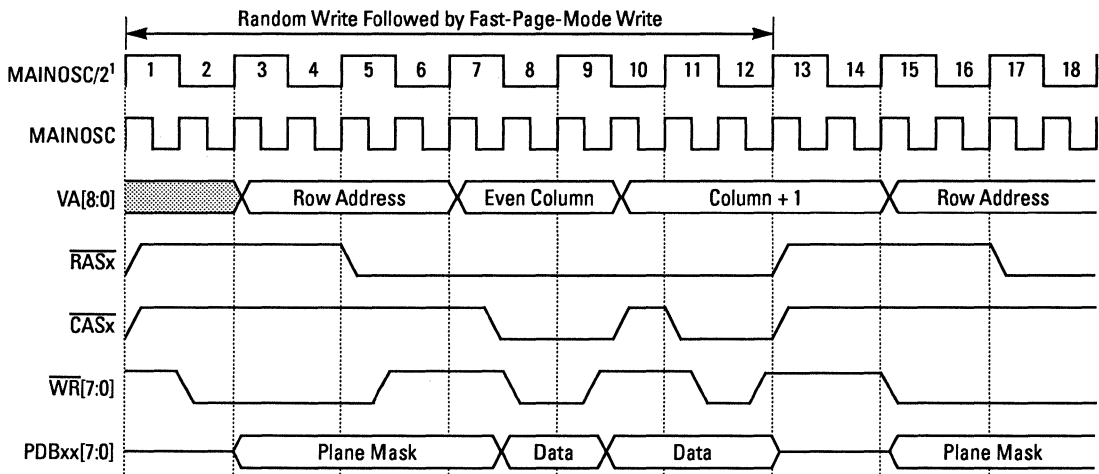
Random Write Followed by Fast-Page-Mode Write

MAINOSC/2$^1$ 1 2 3 4 5 6 7 8 9 10 11 12 13 14 15 16 17 18

MAINOSC

VA[8:0] Row Address Even Column Column + 1 Row Address

$\overline{RASx}$

$\overline{CASx}$

$\overline{WR}$[7:0]

PDBxx[7:0] Plane Mask Data Data Plane Mask